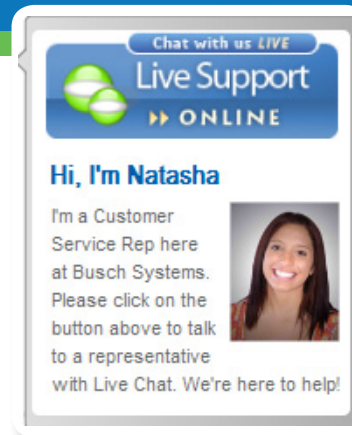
Chat with us LIVE

Live Support

ONLINE

Hi, I'm Natasha

I'm a Customer Service Rep here at Busch Systems. Please click on the button above to talk to a representative with Live Chat. We're here to help!